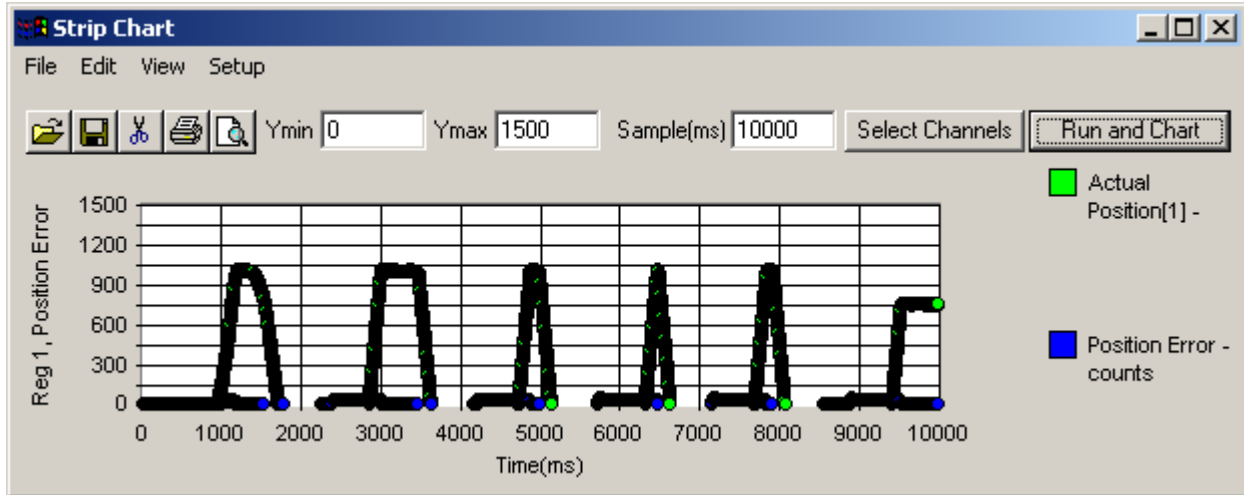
Strip Chart

File Edit View Setup

Ymin 0 Ymax 1500 Sample(ms) 10000 Select Channels Run and Chart

Reg 1, Position Error

1500
1200
900
600
300
0

0 1000 2000 3000 4000 5000 6000 7000 8000 9000 10000

Time(ms)

Actual Position[1] -

Position Error - counts